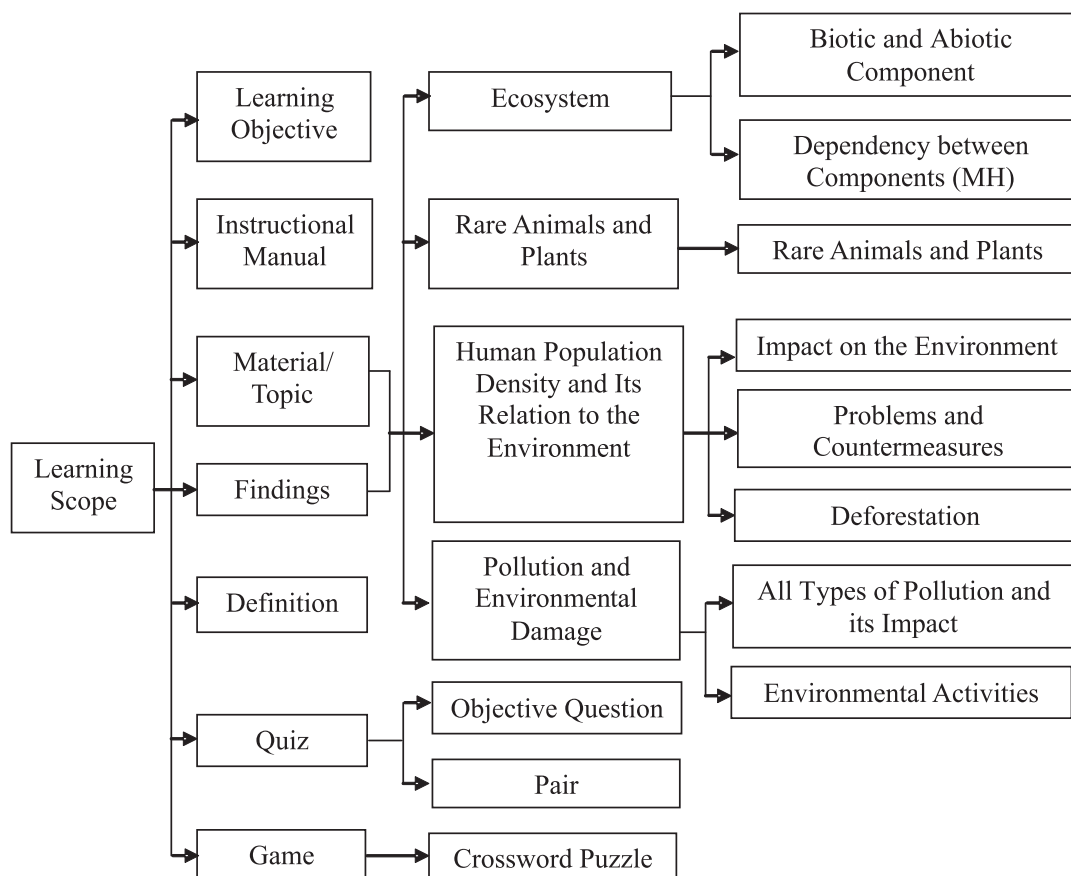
Learning Scope

Learning Objective

Instructional Manual

Material/ Topic

Findings

Definition

Quiz

Game

Ecosystem

Rare Animals and Plants

Human Population Density and Its Relation to the Environment

Pollution and Environmental Damage

Objective Question

Pair

Crossword Puzzle

Biotic and Abiotic Component

Dependency between Components (MH)

Rare Animals and Plants

Impact on the Environment

Problems and Countermeasures

Deforestation

All Types of Pollution and its Impact

Environmental Activities